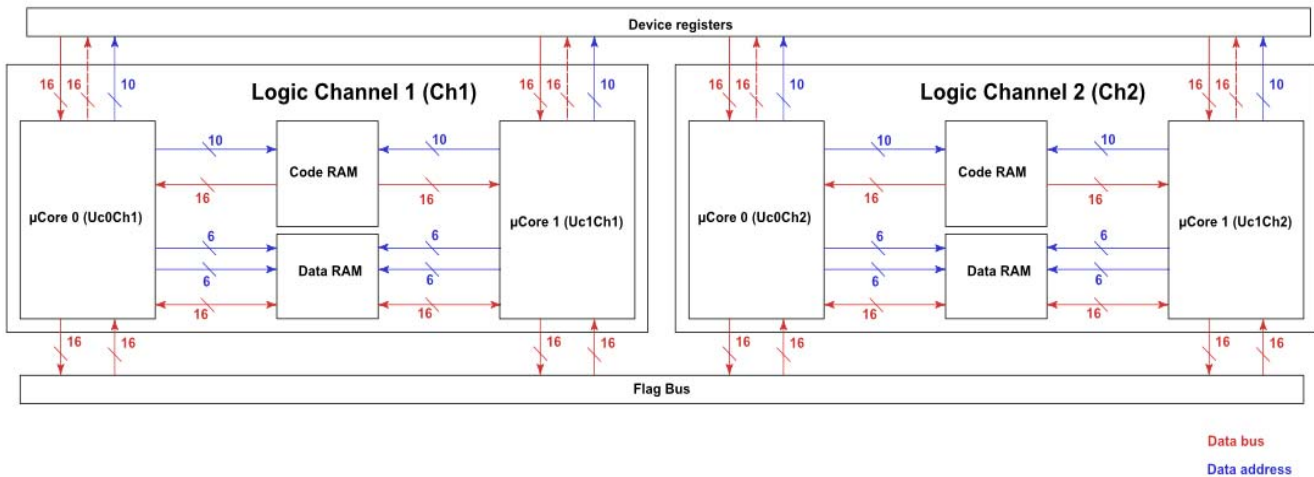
Device registers

16 16 10

Logic Channel 1 (Ch1)

16 16 10

µCore 0 (Uc0Ch1)

10

16

Code RAM

10

16

6

6

Data RAM

6

6

16

16

µCore 1 (Uc1Ch1)

16 16

16 16

16 16 10

Logic Channel 2 (Ch2)

16 16 10

µCore 0 (Uc0Ch2)

10

16

Code RAM

10

16

6

6

Data RAM

6

6

16

16

µCore 1 (Uc1Ch2)

16 16

16 16

Flag Bus

Data bus

Data address